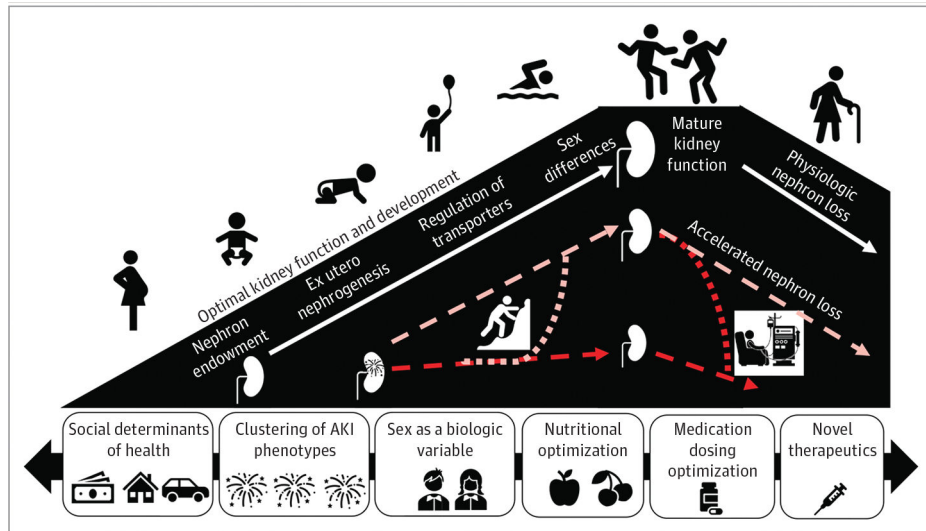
Optimal kidney function and development

Nephron endowment

Ex utero nephrogenesis

Regulation of transporters

Sex differences

Mature kidney function

Physiologic nephron loss

Accelerated nephron loss

Social determinants of health

Clustering of AKI phenotypes

Sex as a biologic variable

Nutritional optimization

Medication dosing optimization

Novel therapeutics